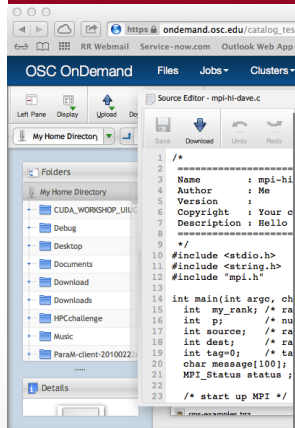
https ondemand.osc.edu/catalog_tes

RR Webmail Service-now.com Outlook Web App

OSC OnDemand Files Jobs Clusters

Left Pane Display Upload Do

My Home Directory

Source Editor - mpi-hi-dave.c

Save Download Undo Redo

Folders

My Home Directory

CUDA_WORKSHOP_UIUC

Debug

Desktop

Documents

Download

Downloads

HPCchallenge

Music

ParaM-client-2010022

Details

1 /*
2 ==========================
3 Name : mpi-hi
4 Author : Me
5 Version :
6 Copyright : Your c
7 Description : Hello
8 ==========================
9 */
10 #include <stdio.h>
11 #include <string.h>
12 #include "mpi.h"
13
14 int main(int argc, ch
15 int my_rank; /* ra
16 int p; /* nu
17 int source; /* ra
18 int dest; /* ra
19 int tag=0; /* ta
20 char message[100];
21 MPI_Status status ;
22
23 /* start up MPI */

rme-examples.tgz